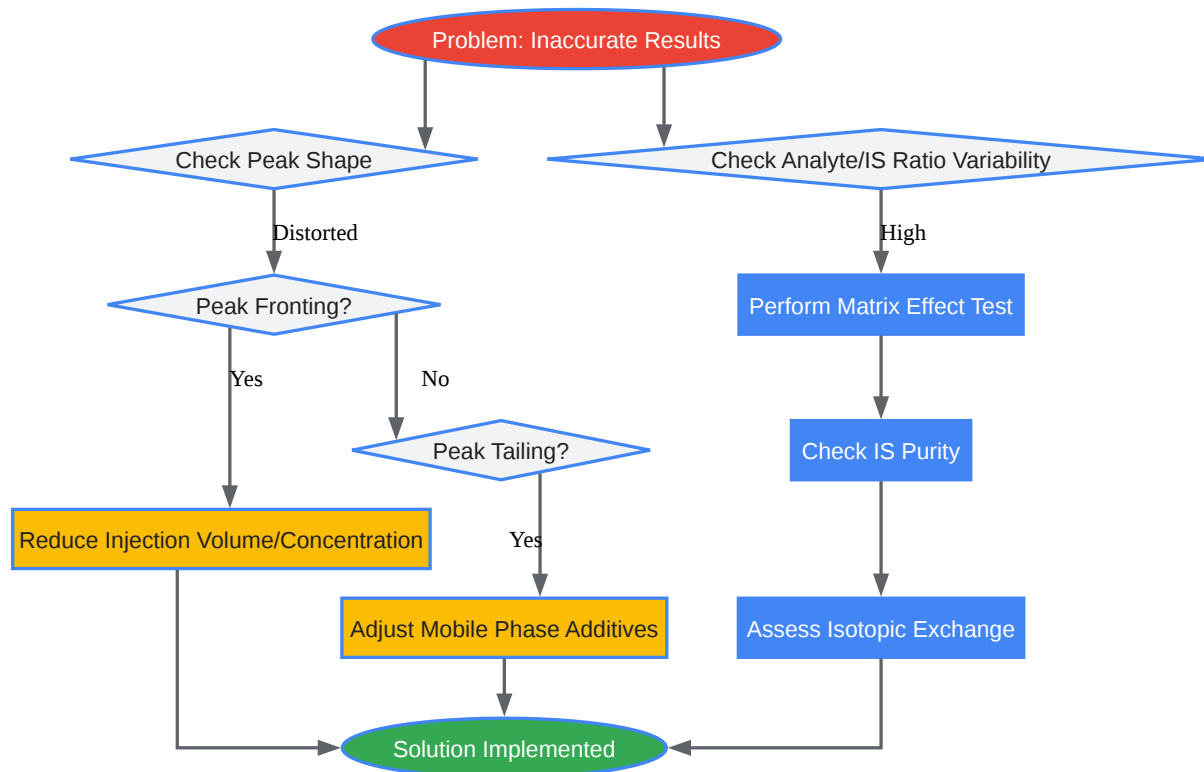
Problem: Inaccurate Results

Check Peak Shape

Check Analyte/IS Ratio Variability

Distorted

High

Peak Fronting?

Perform Matrix Effect Test

Yes

No

Peak Tailing?

Check IS Purity

Reduce Injection Volume/Concentration

Yes

Adjust Mobile Phase Additives

Assess Isotopic Exchange

Solution Implemented